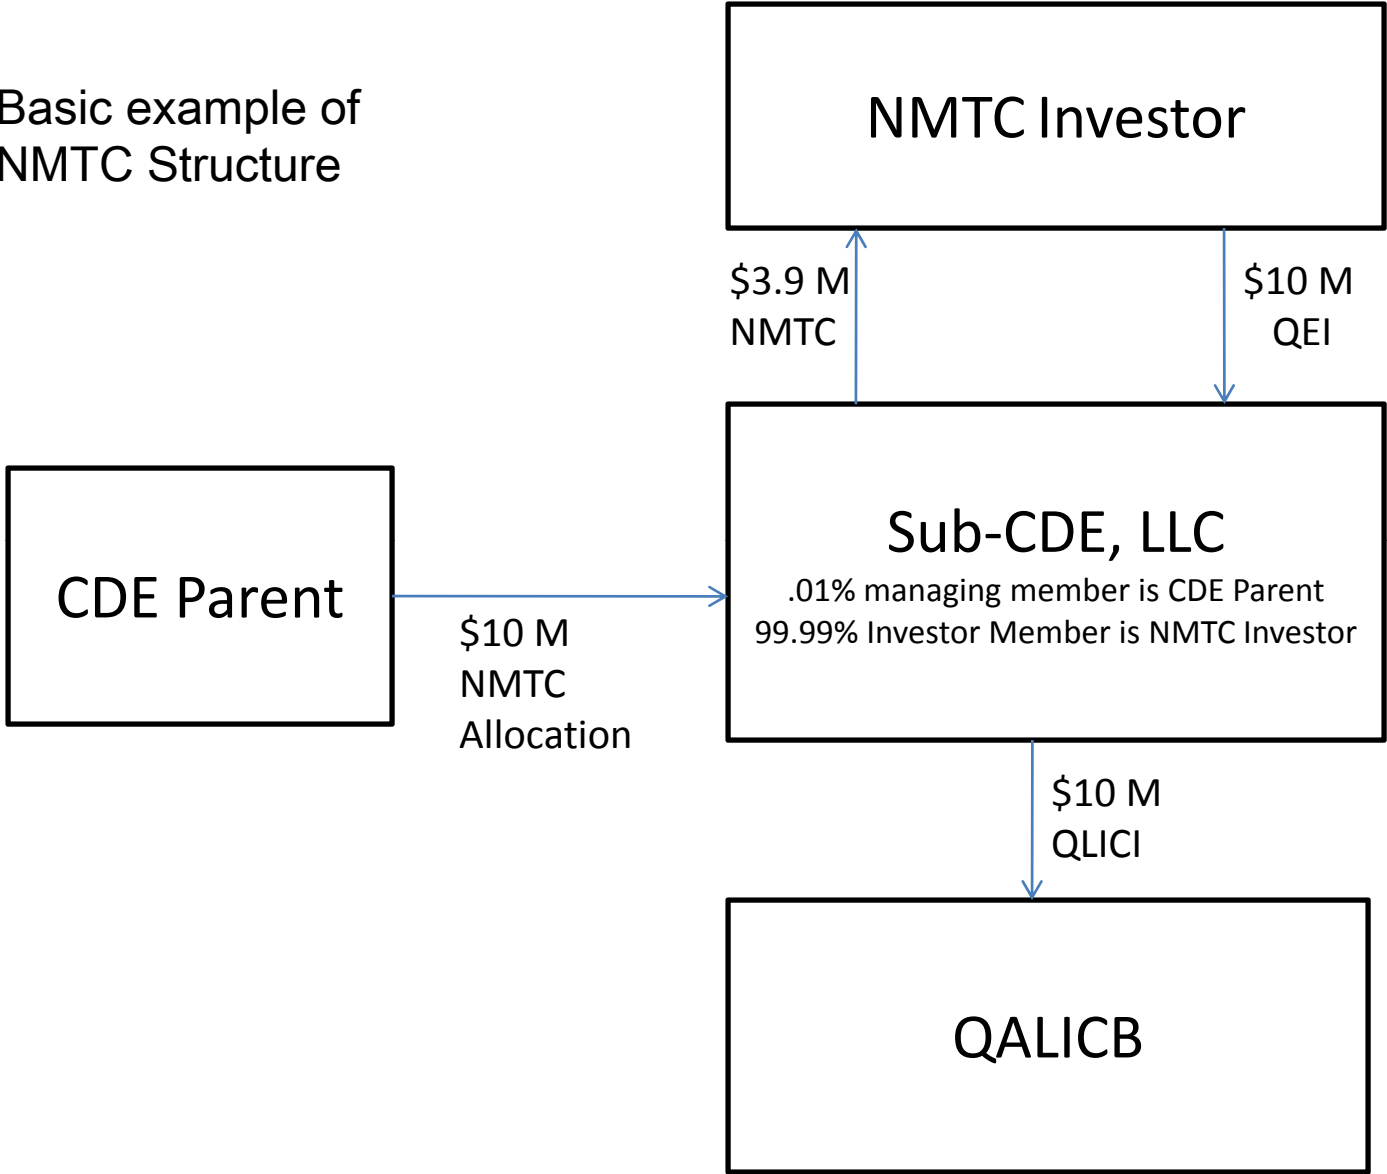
Basic example of NMTC Structure

NMTC Investor

\$3.9 M
NMTC

\$10 M
QEI

CDE Parent

\$10 M
NMTC
Allocation

Sub-CDE, LLC
.01% managing member is CDE Parent
99.99% Investor Member is NMTC Investor

\$10 M
QLICI

QALICB